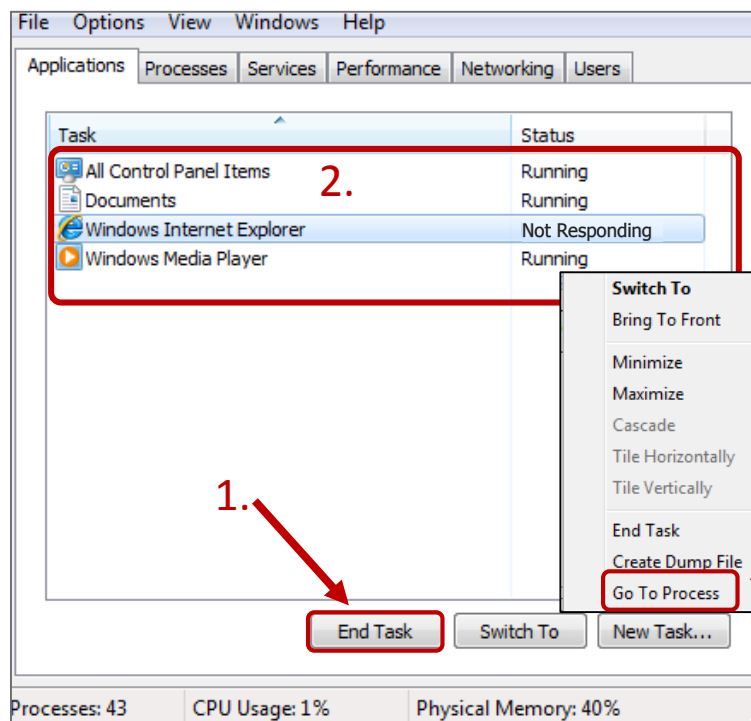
File Options View Windows Help

Applications Processes Services Performance Networking Users

| Task | Status |
|---|---|
| All Control Panel Items | Running |
| Documents | Running |
| Windows Internet Explorer | Not Responding |
| Windows Media Player | Running |

2.

Switch To
Bring To Front
Minimize
Maximize
Cascade
Tile Horizontally
Tile Vertically
End Task
Create Dump File
Go To Process

1.

End Task Switch To New Task...

Processes: 43 CPU Usage: 1% Physical Memory: 40%